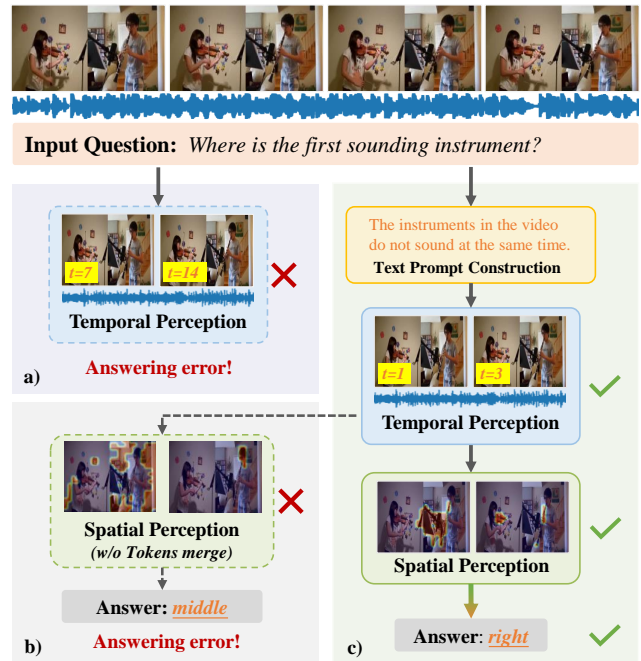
Input Question: Where is the first sounding instrument?

t=7
t=14
Temporal Perception
Answering error!
a)

The instruments in the video do not sound at the same time.
Text Prompt Construction

t=1
t=3
Temporal Perception

Spatial Perception
(w/o Tokens merge)
Answer: middle
Answering error!
b)

Spatial Perception
Answer: right
c)